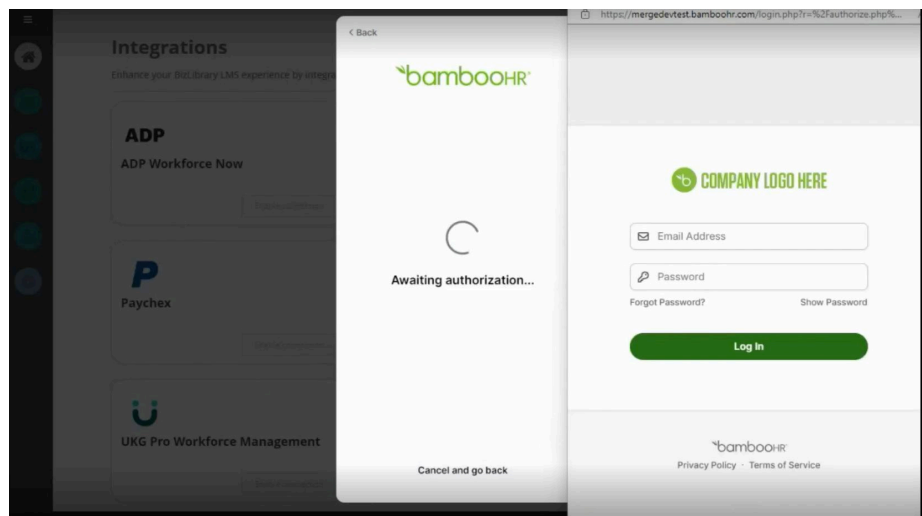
Integrations

Enhance your BizLibrary LMS experience by integra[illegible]

ADP

ADP Workforce Now

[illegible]

P

Paychex

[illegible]

U

UKG Pro Workforce Management

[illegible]

< Back

bambooHR

Awaiting authorization...

Cancel and go back

https://mergedevtest.bamboohr.com/login.php?r=%2Fauthorize.php%...

COMPANY LOGO HERE

Email Address

Password

Forgot Password?

Show Password

Log In

bambooHR

Privacy Policy · Terms of Service